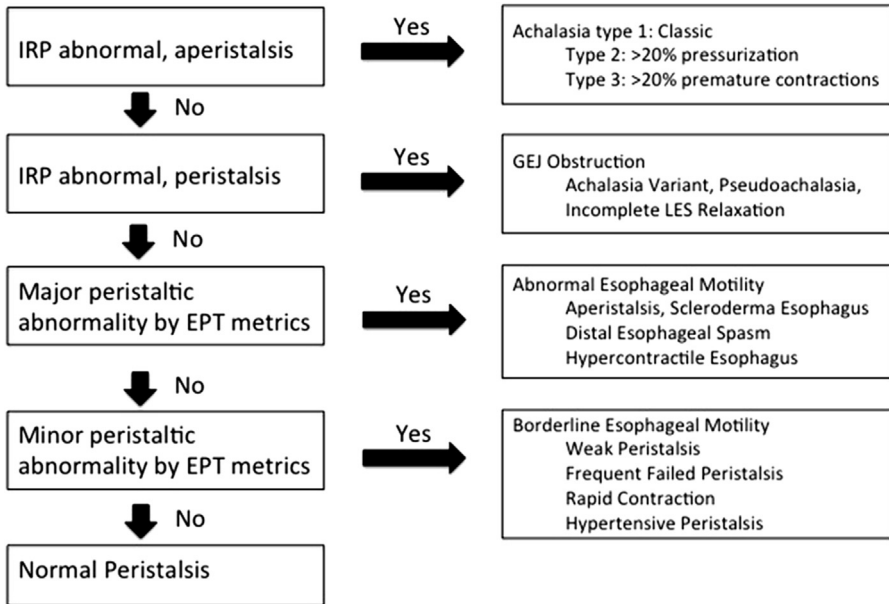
IRP abnormal, aperistalsis

Yes

Achalasia type 1: Classic
Type 2: >20% pressurization
Type 3: >20% premature contractions

No

IRP abnormal, peristalsis

Yes

GEJ Obstruction
Achalasia Variant, Pseudoachalasia, Incomplete LES Relaxation

No

Major peristaltic abnormality by EPT metrics

Yes

Abnormal Esophageal Motility
Aperistalsis, Scleroderma Esophagus
Distal Esophageal Spasm
Hypercontractile Esophagus

No

Minor peristaltic abnormality by EPT metrics

Yes

Borderline Esophageal Motility
Weak Peristalsis
Frequent Failed Peristalsis
Rapid Contraction
Hypertensive Peristalsis

No

Normal Peristalsis